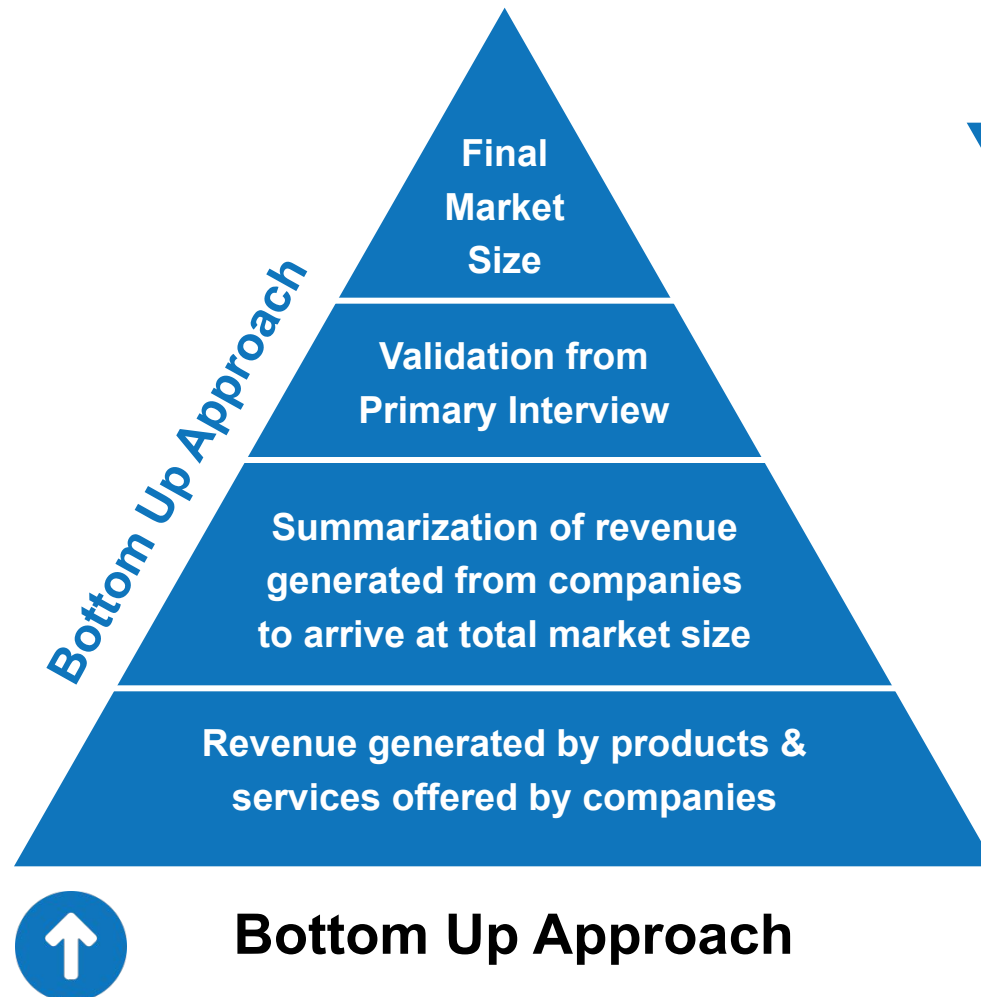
Bottom Up Approach

Final Market Size

Validation from Primary Interview

Summarization of revenue generated from companies to arrive at total market size

Revenue generated by products & services offered by companies

Bottom Up Approach